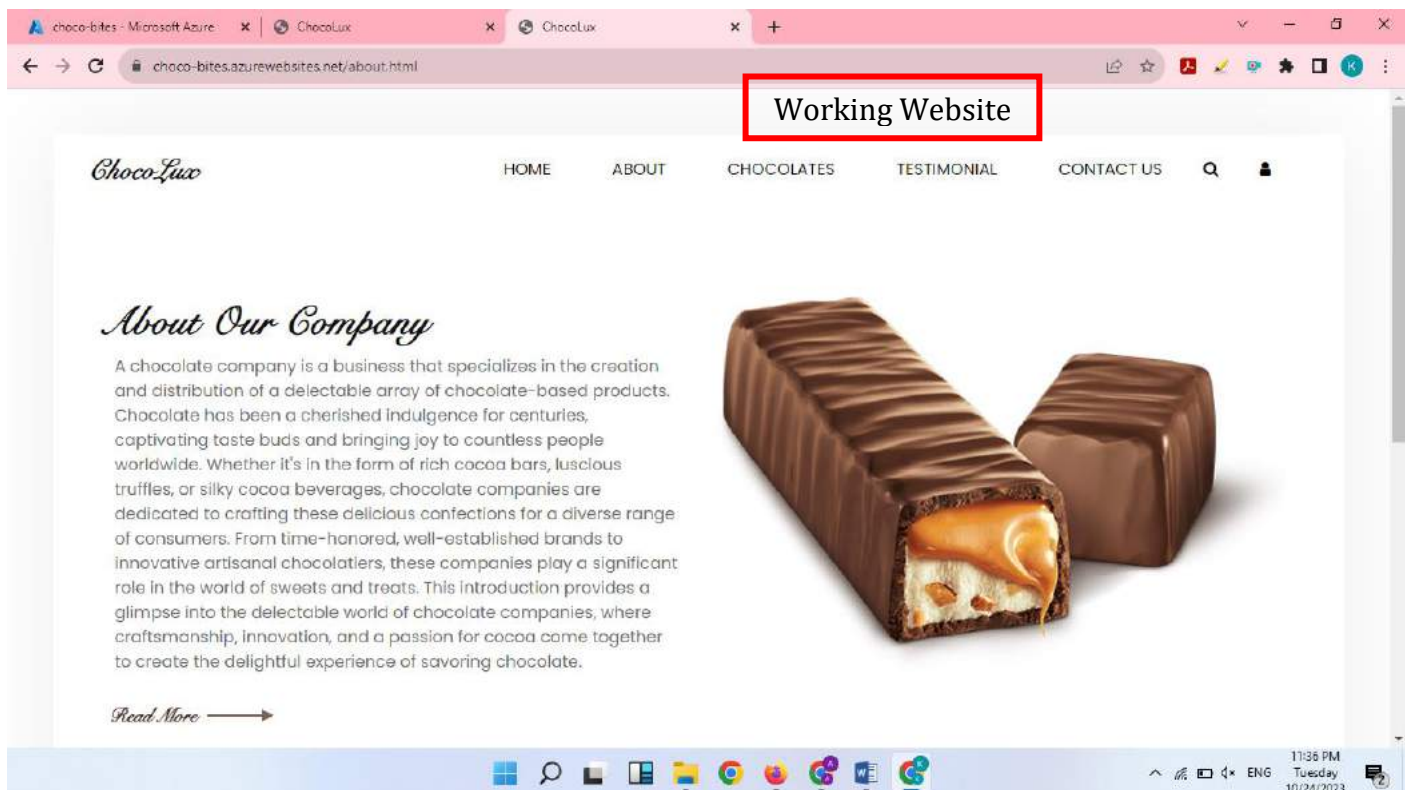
choco-bites - Microsoft Azure ChocoLux ChocoLux

choco-bites.azurewebsites.net/about.html

Working Website

ChocoLux

HOME ABOUT CHOCOLATES TESTIMONIAL CONTACT US

About Our Company

A chocolate company is a business that specializes in the creation and distribution of a delectable array of chocolate-based products. Chocolate has been a cherished indulgence for centuries, captivating taste buds and bringing joy to countless people worldwide. Whether it's in the form of rich cocoa bars, luscious truffles, or silky cocoa beverages, chocolate companies are dedicated to crafting these delicious confections for a diverse range of consumers. From time-honored, well-established brands to innovative artisanal chocolatiers, these companies play a significant role in the world of sweets and treats. This introduction provides a glimpse into the delectable world of chocolate companies, where craftsmanship, innovation, and a passion for cocoa come together to create the delightful experience of savoring chocolate.

Read More

ENG 11:36 PM Tuesday 10/24/2023